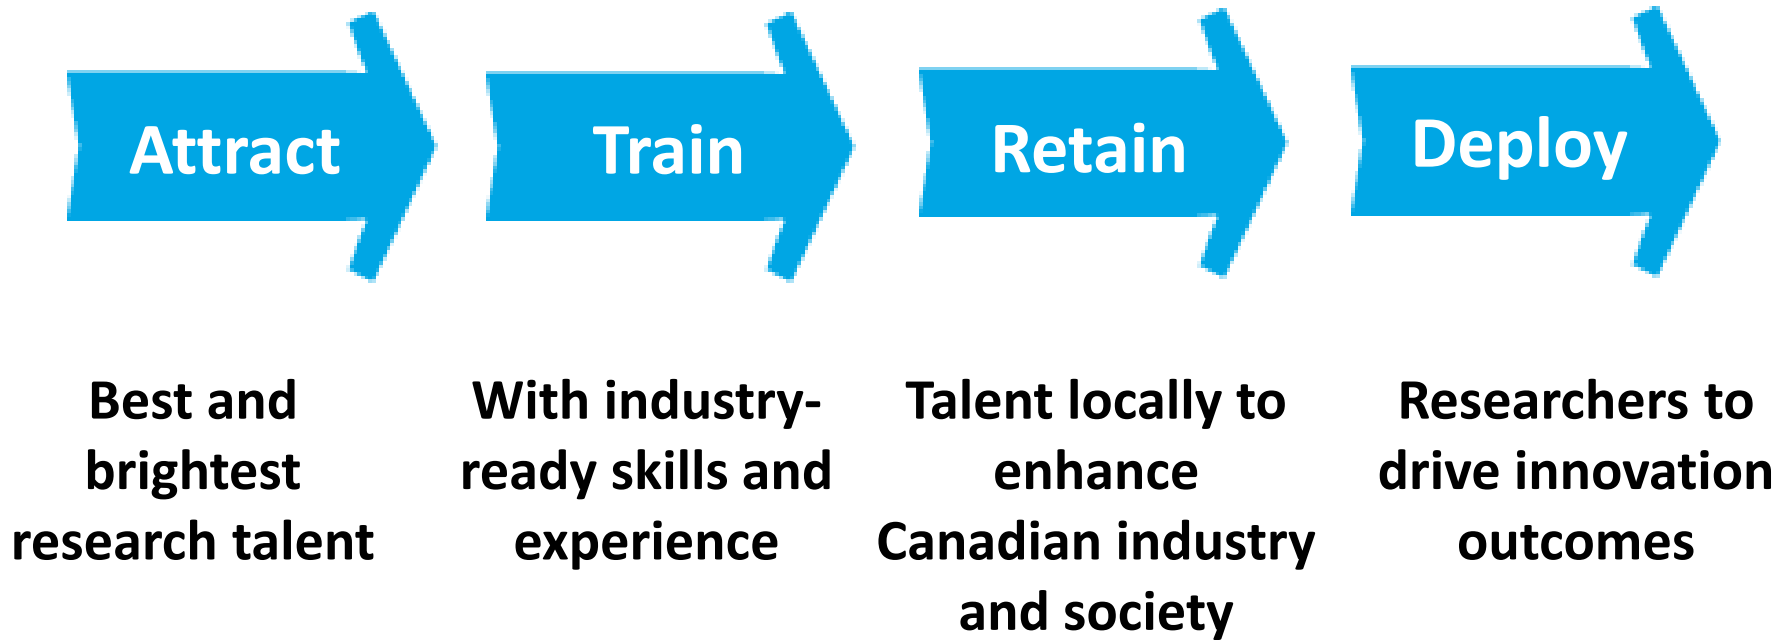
Attract

Train

Retain

Deploy

Best and brightest research talent

With industry-ready skills and experience

Talent locally to enhance Canadian industry and society

Researchers to drive innovation outcomes